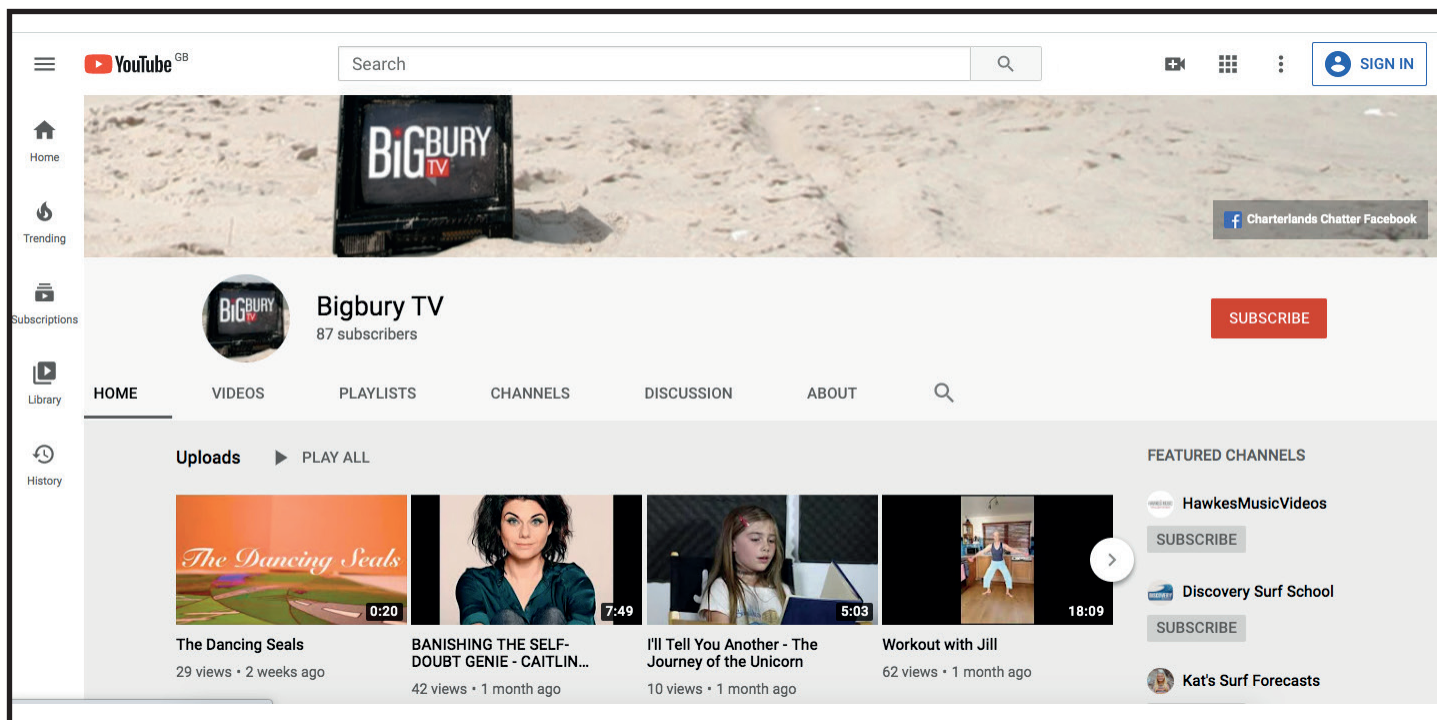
YouTube GB

Search

SIGN IN

Home

Trending

Subscriptions

Library

History

BiGBURY TV

Charterlands Chatter Facebook

BiGBURY TV

Bigbury TV
87 subscribers

SUBSCRIBE

HOME VIDEOS PLAYLISTS CHANNELS DISCUSSION ABOUT

Uploads PLAY ALL

The Dancing Seals
0:20
The Dancing Seals
29 views • 2 weeks ago

7:49
BANISHING THE SELF-DOUBT GENIE - CAITLIN...
42 views • 1 month ago

5:03
I'll Tell You Another - The Journey of the Unicorn
10 views • 1 month ago

18:09
Workout with Jill
62 views • 1 month ago

FEATURED CHANNELS

HawkesMusicVideos
SUBSCRIBE

Discovery Surf School
SUBSCRIBE

Kat's Surf Forecasts